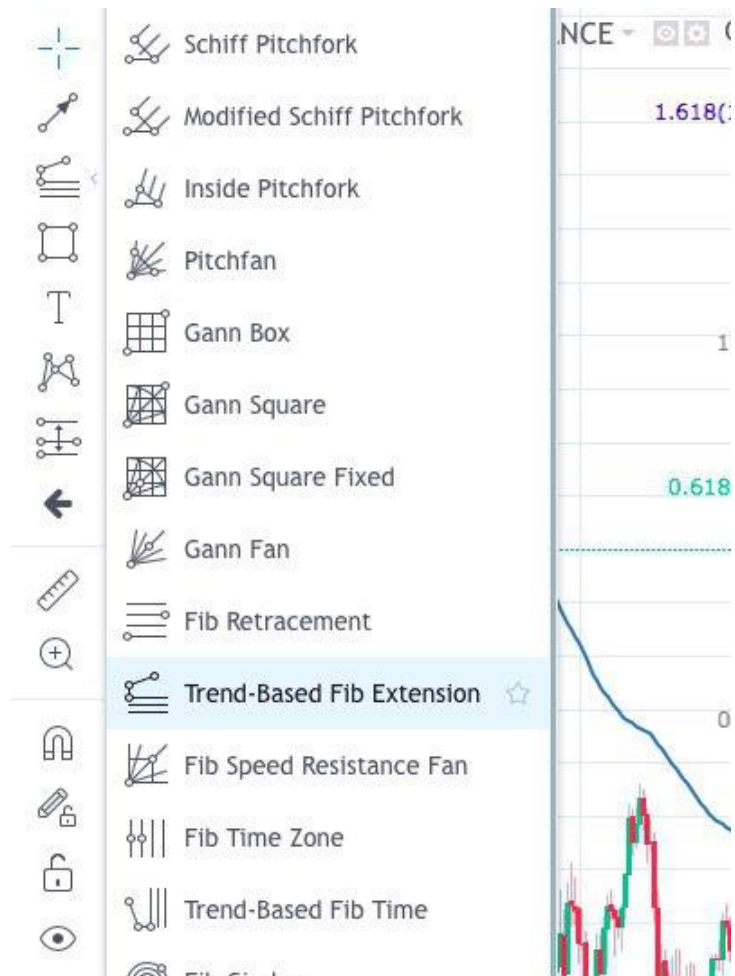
Schiff Pitchfork
Modified Schiff Pitchfork
Inside Pitchfork
Pitchfan
Gann Box
Gann Square
Gann Square Fixed
Gann Fan
Fib Retracement
Trend-Based Fib Extension
Fib Speed Resistance Fan
Fib Time Zone
Trend-Based Fib Time
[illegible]

NCE
1.618(1
1
0.618
0